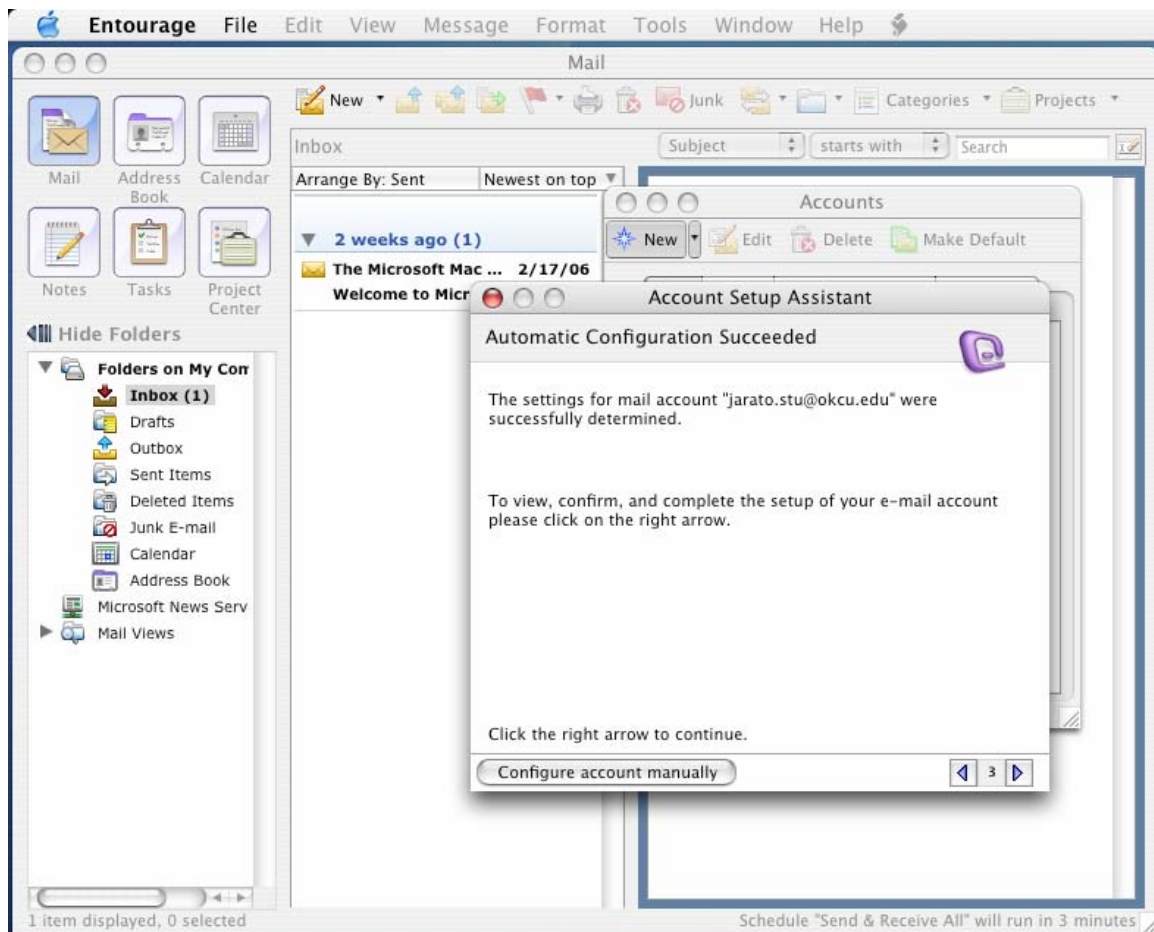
Entourage File Edit View Message Format Tools Window Help

Mail

New Junk Categories Projects

Mail Address Book Calendar

Notes Tasks Project Center

Hide Folders

Folders on My Con
Inbox (1)
Drafts
Outbox
Sent Items
Deleted Items
Junk E-mail
Calendar
Address Book
Microsoft News Serv
Mail Views

Inbox

Subject starts with Search

Arrange By: Sent Newest on top

2 weeks ago (1)
The Microsoft Mac ... 2/17/06
Welcome to Micr

Accounts

New Edit Delete Make Default

Account Setup Assistant

Automatic Configuration Succeeded

The settings for mail account "jarato.stu@okcu.edu" were successfully determined.

To view, confirm, and complete the setup of your e-mail account please click on the right arrow.

Click the right arrow to continue.

Configure account manually

3

1 item displayed, 0 selected

Schedule "Send & Receive All" will run in 3 minutes